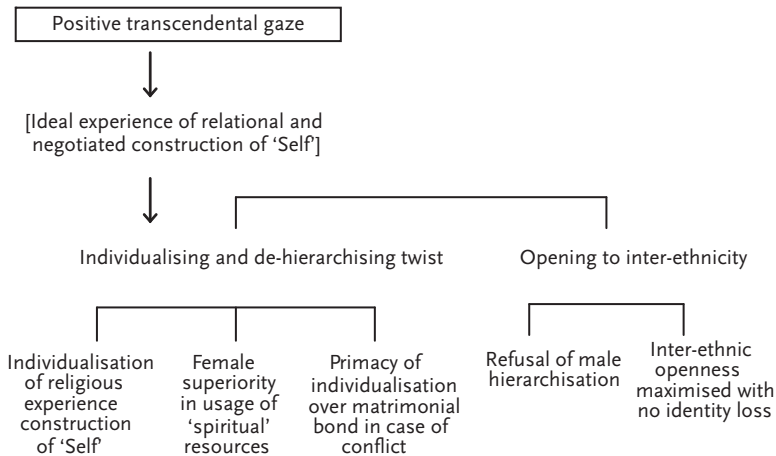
Positive transcendental gaze

[Ideal experience of relational and negotiated construction of 'Self']

Individualising and de-hierarchising twist

Opening to inter-ethnicity

Individualisation of religious experience construction of 'Self'

Female superiority in usage of 'spiritual' resources

Primacy of individualisation over matrimonial bond in case of conflict

Refusal of male hierarchisation

Inter-ethnic openness maximised with no identity loss